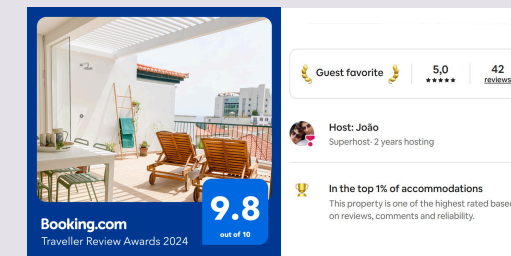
Booking.com
Traveller Review Awards 2024

9.8
out of 10

Guest favorite

5,0
★★★★★

42
reviews

Host: João
Superhost· 2 years hosting

In the top 1% of accommodations
This property is one of the highest rated based on reviews, comments and reliability.